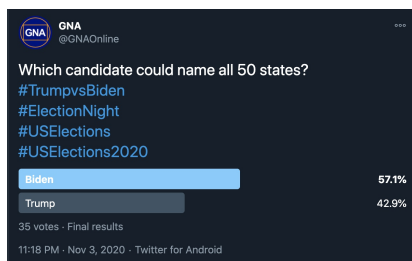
GNA
GNA
@GNAOnline

Which candidate could name all 50 states?
#TrumpvsBiden
#ElectionNight
#USElections
#USElections2020

Biden 57.1%
Trump 42.9%

35 votes · Final results

11:18 PM · Nov 3, 2020 · Twitter for Android